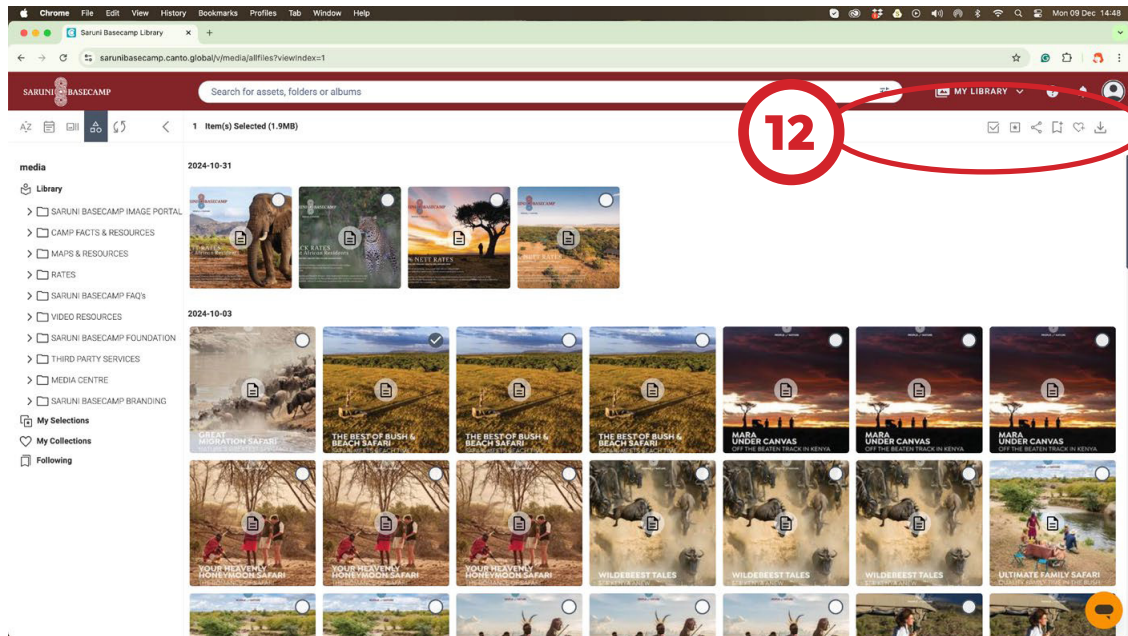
Chrome File Edit View History Bookmarks Profiles Tab Window Help Mon 09 Dec 14:48

Saruni Basecamp Library

sarunibasecamp.canto.global/v/media/allfiles?viewIndex=1

SARUNI BASECAMP

Search for assets, folders or albums

MY LIBRARY

12

1 Item(s) Selected (1.9MB)

media

Library

SARUNI BASECAMP IMAGE PORTAL

CAMP FACTS & RESOURCES

MAPS & RESOURCES

RATES

SARUNI BASECAMP FAQ's

VIDEO RESOURCES

SARUNI BASECAMP FOUNDATION

THIRD PARTY SERVICES

MEDIA CENTRE

SARUNI BASECAMP BRANDING

My Selections

My Collections

Following

2024-10-31

NETT RATES

NETT RATES

2024-10-03

GREAT MIGRATION SAFARI

THE BEST OF BUSH & BEACH SAFARI

THE BEST OF BUSH & BEACH SAFARI

THE BEST OF BUSH & BEACH SAFARI

MARA UNDER CANVAS
OFF THE BEATEN TRACK IN KENYA

MARA UNDER CANVAS
OFF THE BEATEN TRACK IN KENYA

MARA UNDER CANVAS
OFF THE BEATEN TRACK IN KENYA

YOUR HEAVENLY HONEYMOON SAFARI

YOUR HEAVENLY HONEYMOON SAFARI

YOUR HEAVENLY HONEYMOON SAFARI

WILDEBEEST TALES

WILDEBEEST TALES

WILDEBEEST TALES

ULTIMATE FAMILY SAFARI